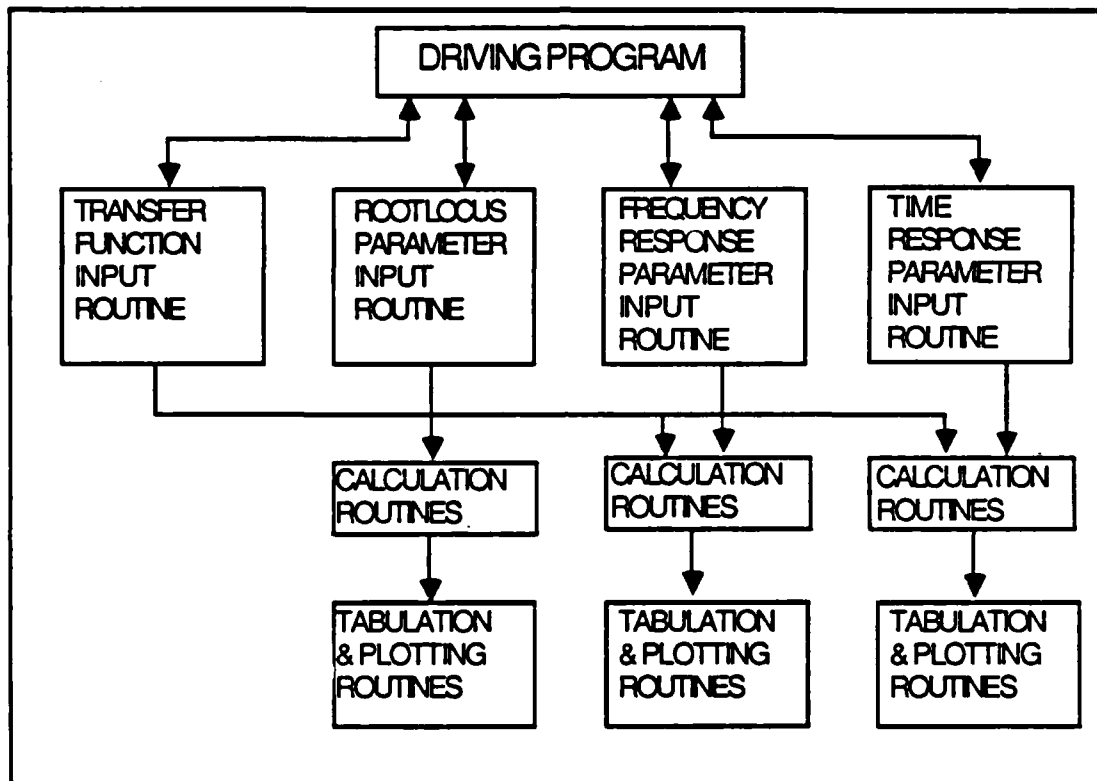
DRIVING PROGRAM

TRANSFER FUNCTION INPUT ROUTINE

ROOTLOCUS PARAMETER INPUT ROUTINE

FREQUENCY RESPONSE PARAMETER INPUT ROUTINE

TIME RESPONSE PARAMETER INPUT ROUTINE

CALCULATION ROUTINES

CALCULATION ROUTINES

CALCULATION ROUTINES

TABULATION & PLOTTING ROUTINES

TABULATION & PLOTTING ROUTINES

TABULATION & PLOTTING ROUTINES